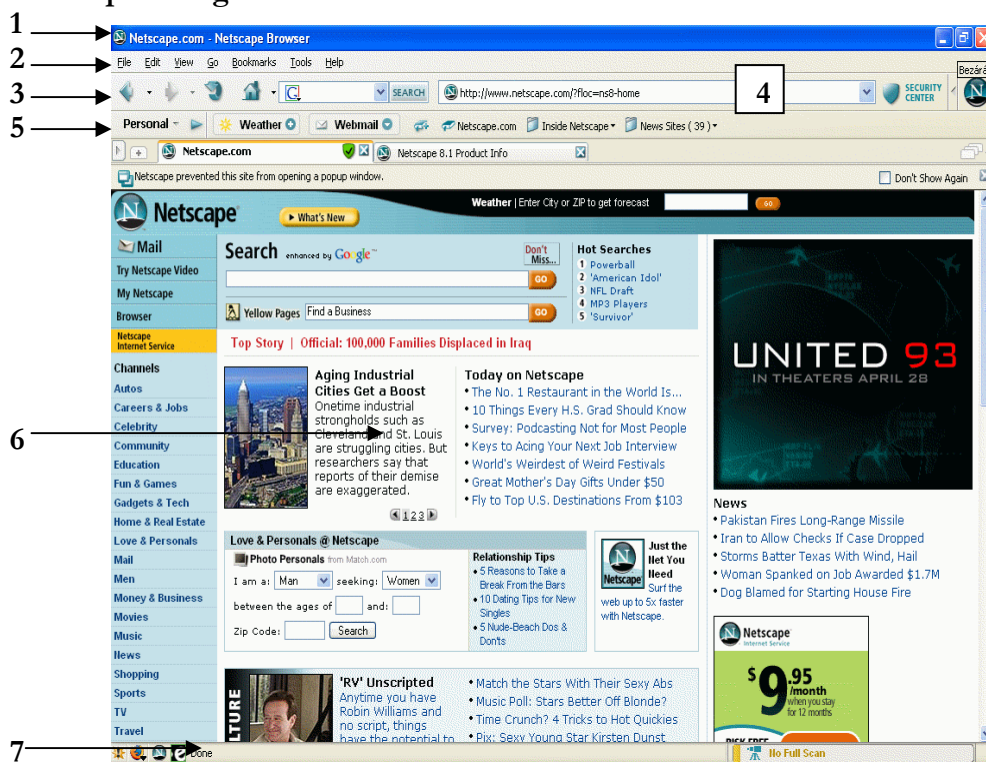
1
2
3
5
4
6
7

Netscape.com - Netscape Browser

Bezár

File Edit View Go Bookmarks Tools Help

SEARCH http://www.netscape.com/?floc=ns8-home SECURITY CENTER

Personal Weather Webmail Netscape.com Inside Netscape News Sites ( 39 )

Netscape.com Netscape 8.1 Product Info

Netscape prevented this site from opening a popup window. Don't Show Again

Netscape What's New Weather | Enter City or ZIP to get forecast GO

Mail
Try Netscape Video
My Netscape
Browser
Netscape Internet Service

Channels
Autos
Careers & Jobs
Celebrity
Community
Education
Fun & Games
Gadgets & Tech
Home & Real Estate
Love & Personals
Mail
Men
Money & Business
Movies
Music
News
Shopping
Sports
TV
Travel

Search enhanced by Google Don't Miss... GO

Yellow Pages Find a Business GO

Hot Searches
1 Powerball
2 'American Idol'
3 NFL Draft
4 MP3 Players
5 'Survivor'

Top Story | Official: 100,000 Families Displaced in Iraq

Aging Industrial Cities Get a Boost
Onetime industrial strongholds such as Cleveland and St. Louis are struggling cities. But researchers say that reports of their demise are exaggerated.

1 2 3

Today on Netscape
• The No. 1 Restaurant in the World Is...
• 10 Things Every H.S. Grad Should Know
• Survey: Podcasting Not for Most People
• Keys to Acing Your Next Job Interview
• World's Weirdest of Weird Festivals
• Great Mother's Day Gifts Under $50
• Fly to Top U.S. Destinations From $103

UNITED 93
IN THEATERS APRIL 28

News
• Pakistan Fires Long-Range Missile
• Iran to Allow Checks If Case Dropped
• Storms Batter Texas With Wind, Hail
• Woman Spanked on Job Awarded $1.7M
• Dog Blamed for Starting House Fire

Love & Personals @ Netscape
Photo Personals from Match.com
I am a: Man seeking: Women
between the ages of and:
Zip Code: Search

Relationship Tips
• 5 Reasons to Take a Break From the Bars
• 10 Dating Tips for New Singles
• 5 Nude-Beach Dos & Don'ts

Netscape Just the Net You Need Surf the web up to 5x faster with Netscape.

Netscape Internet Service
$9.95 /month when you stay for 12 months

LTURE
'RV' Unscripted
Anytime you have Robin Williams and no script, things have the potential to

• Match the Stars With Their Sexy Abs
• Music Poll: Stars Better Off Blonde?
• Time Crunch? 4 Tricks to Hot Quickies
• Pix: Sexy Young Star Kirsten Dunst

Done No Full Scan